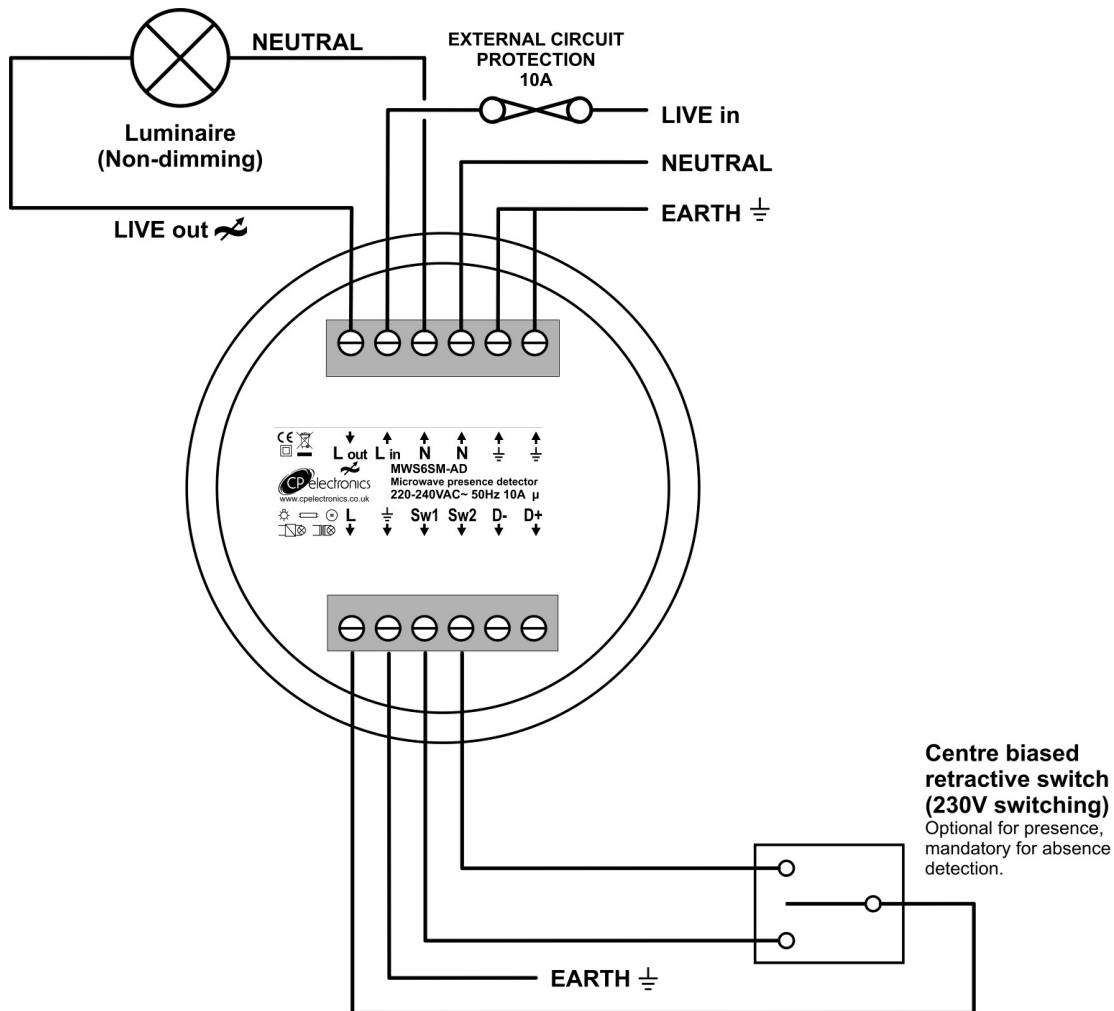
NEUTRAL

EXTERNAL CIRCUIT PROTECTION 10A

LIVE in

Luminaire (Non-dimming)

NEUTRAL

EARTH $\underline{\overline{\mp}}$

LIVE out

CE

L out L in N N $\underline{\overline{\mp}}$ $\underline{\overline{\mp}}$

CP electronics
www.cpelectronics.co.uk

MWS6SM-AD
Microwave presence detector
220-240VAC~ 50Hz 10A μ

L $\underline{\overline{\mp}}$ Sw1 Sw2 D- D+

Centre biased retractive switch (230V switching)
Optional for presence, mandatory for absence detection.

EARTH $\underline{\overline{\mp}}$